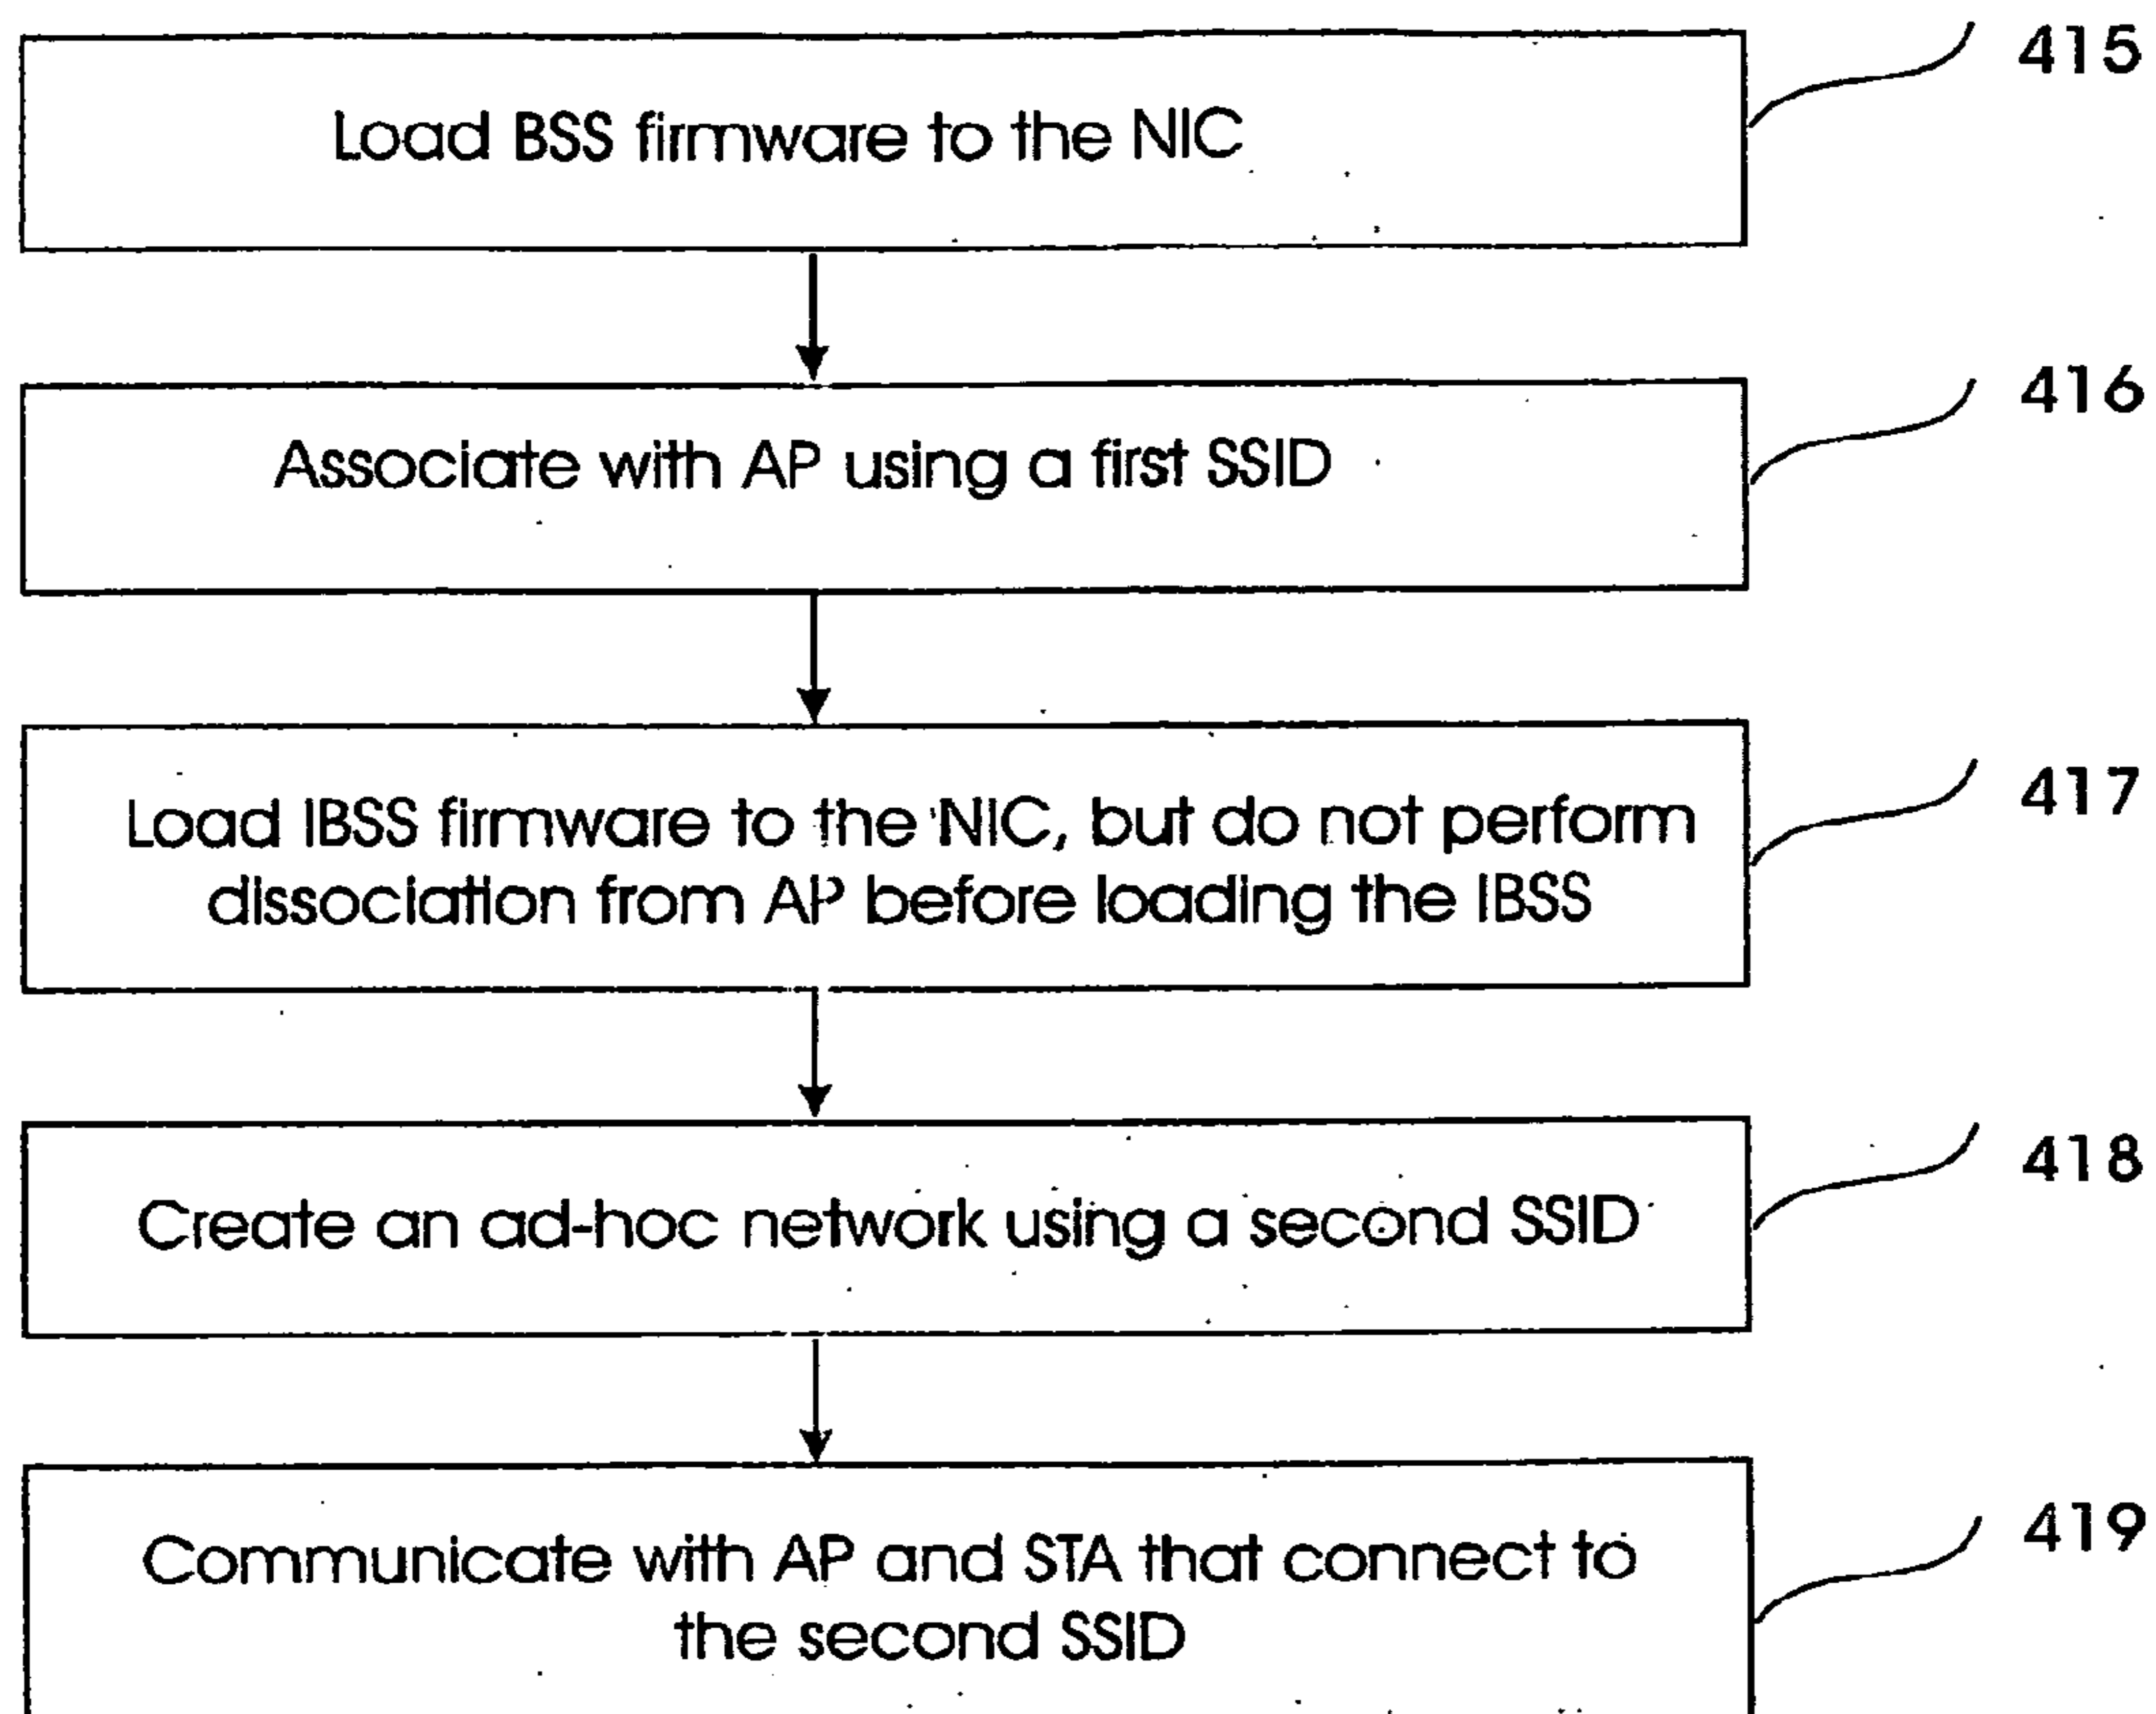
Load BSS firmware to the NIC

415

Associate with AP using a first SSID

416

Load IBSS firmware to the NIC, but do not perform dissociation from AP before loading the IBSS

417

Create an ad-hoc network using a second SSID

418

Communicate with AP and STA that connect to the second SSID

419